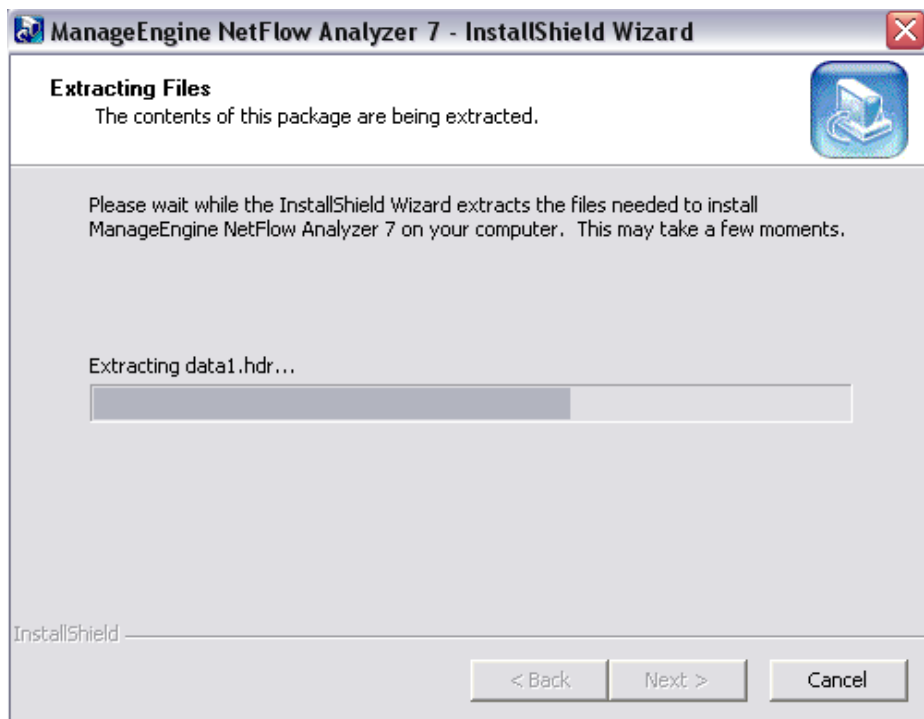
ManageEngine NetFlow Analyzer 7 - InstallShield Wizard

Extracting Files
The contents of this package are being extracted.

Please wait while the InstallShield Wizard extracts the files needed to install ManageEngine NetFlow Analyzer 7 on your computer. This may take a few moments.

Extracting data1.hdr...

InstallShield

< Back
Next >
Cancel